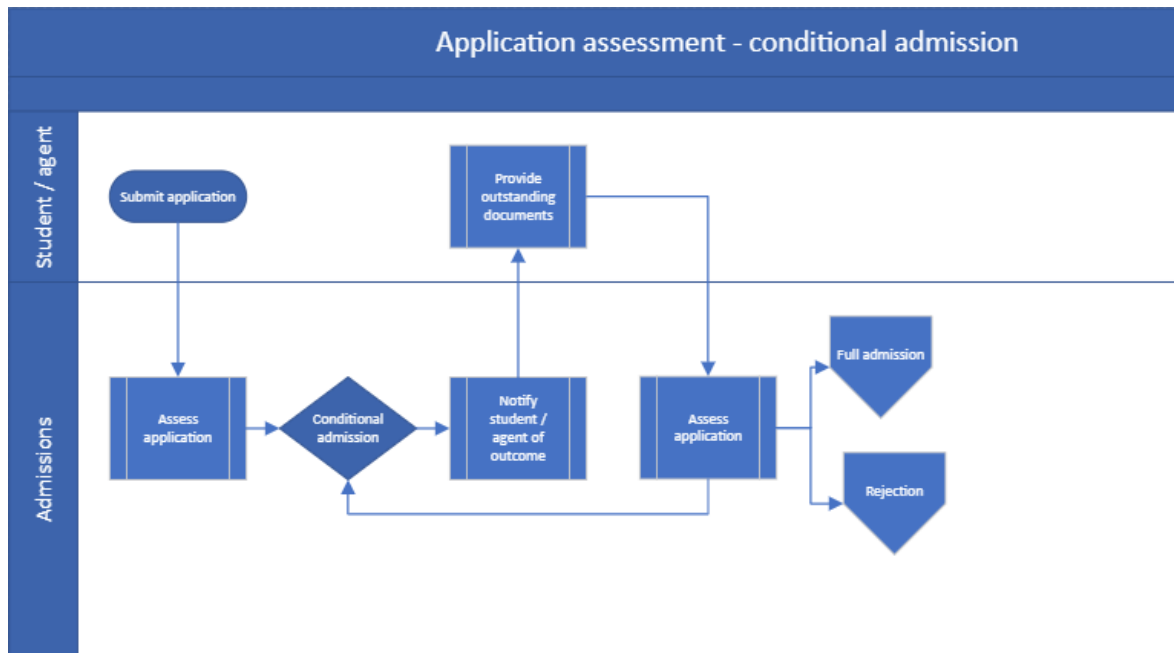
Application assessment - conditional admission

Student / agent

Submit application

Provide outstanding documents

Admissions

Assess application

Conditional admission

Notify student / agent of outcome

Assess application

Full admission

Rejection